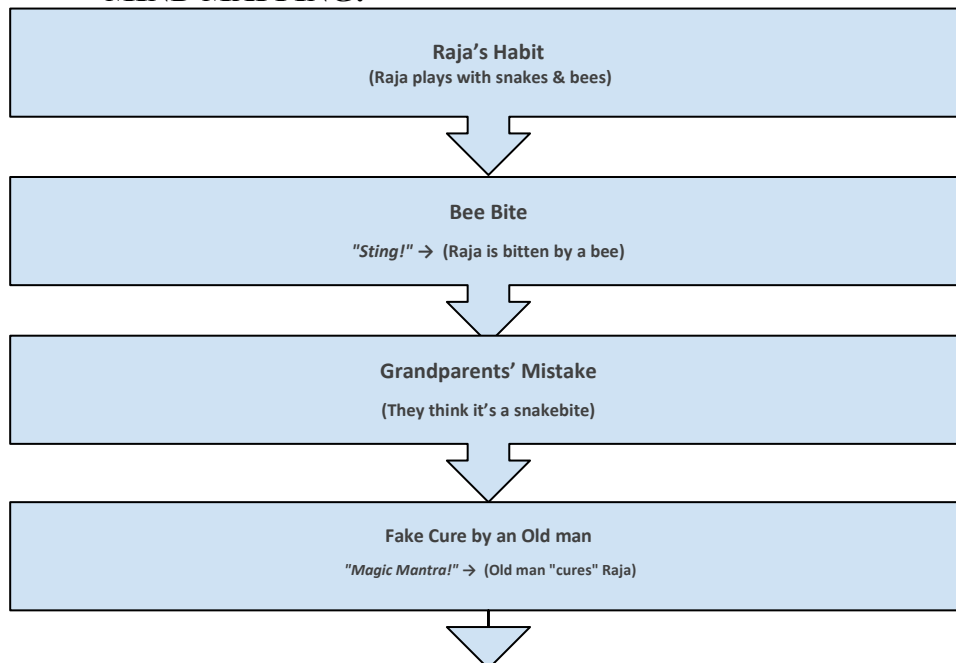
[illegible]

Raja's Habit
(Raja plays with snakes & bees)

Bee Bite
*"Sting!"* → (Raja is bitten by a bee)

Grandparents' Mistake
(They think it's a snakebite)

Fake Cure by an Old man
*"Magic Mantra!"* → (Old man "cures" Raja)